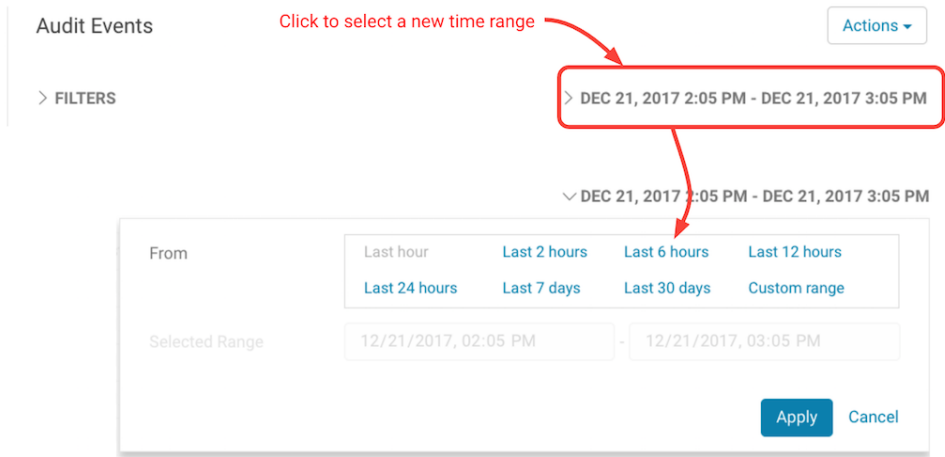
Audit Events

Click to select a new time range

Actions

> FILTERS

> DEC 21, 2017 2:05 PM - DEC 21, 2017 3:05 PM

DEC 21, 2017 2:05 PM - DEC 21, 2017 3:05 PM

From

| Last hour | Last 2 hours | Last 6 hours | Last 12 hours |
|---|---|---|---|
| Last 24 hours | Last 7 days | Last 30 days | Custom range |

Selected Range 12/21/2017, 02:05 PM - 12/21/2017, 03:05 PM

Apply Cancel